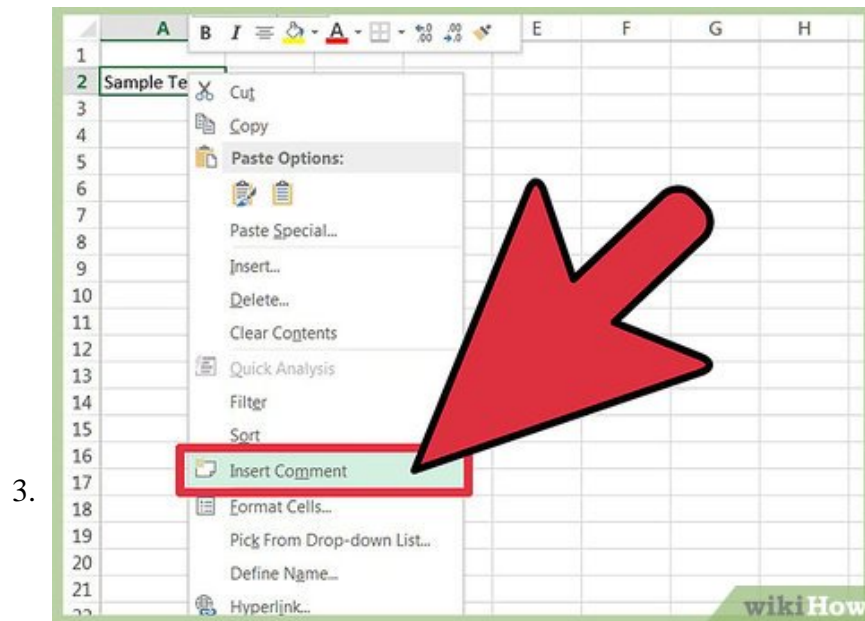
3.

A B I E F G H

1
2 Sample Te
3
4
5
6
7
8
9
10
11
12
13
14
15
16
17
18
19
20
21

Cut
Copy
Paste Options:
Paste Special...
Insert...
Delete...
Clear Contents
Quick Analysis
Filter
Sort
Insert Comment
Format Cells...
Pick From Drop-down List...
Define Name...
Hyperlink...

wikiHow